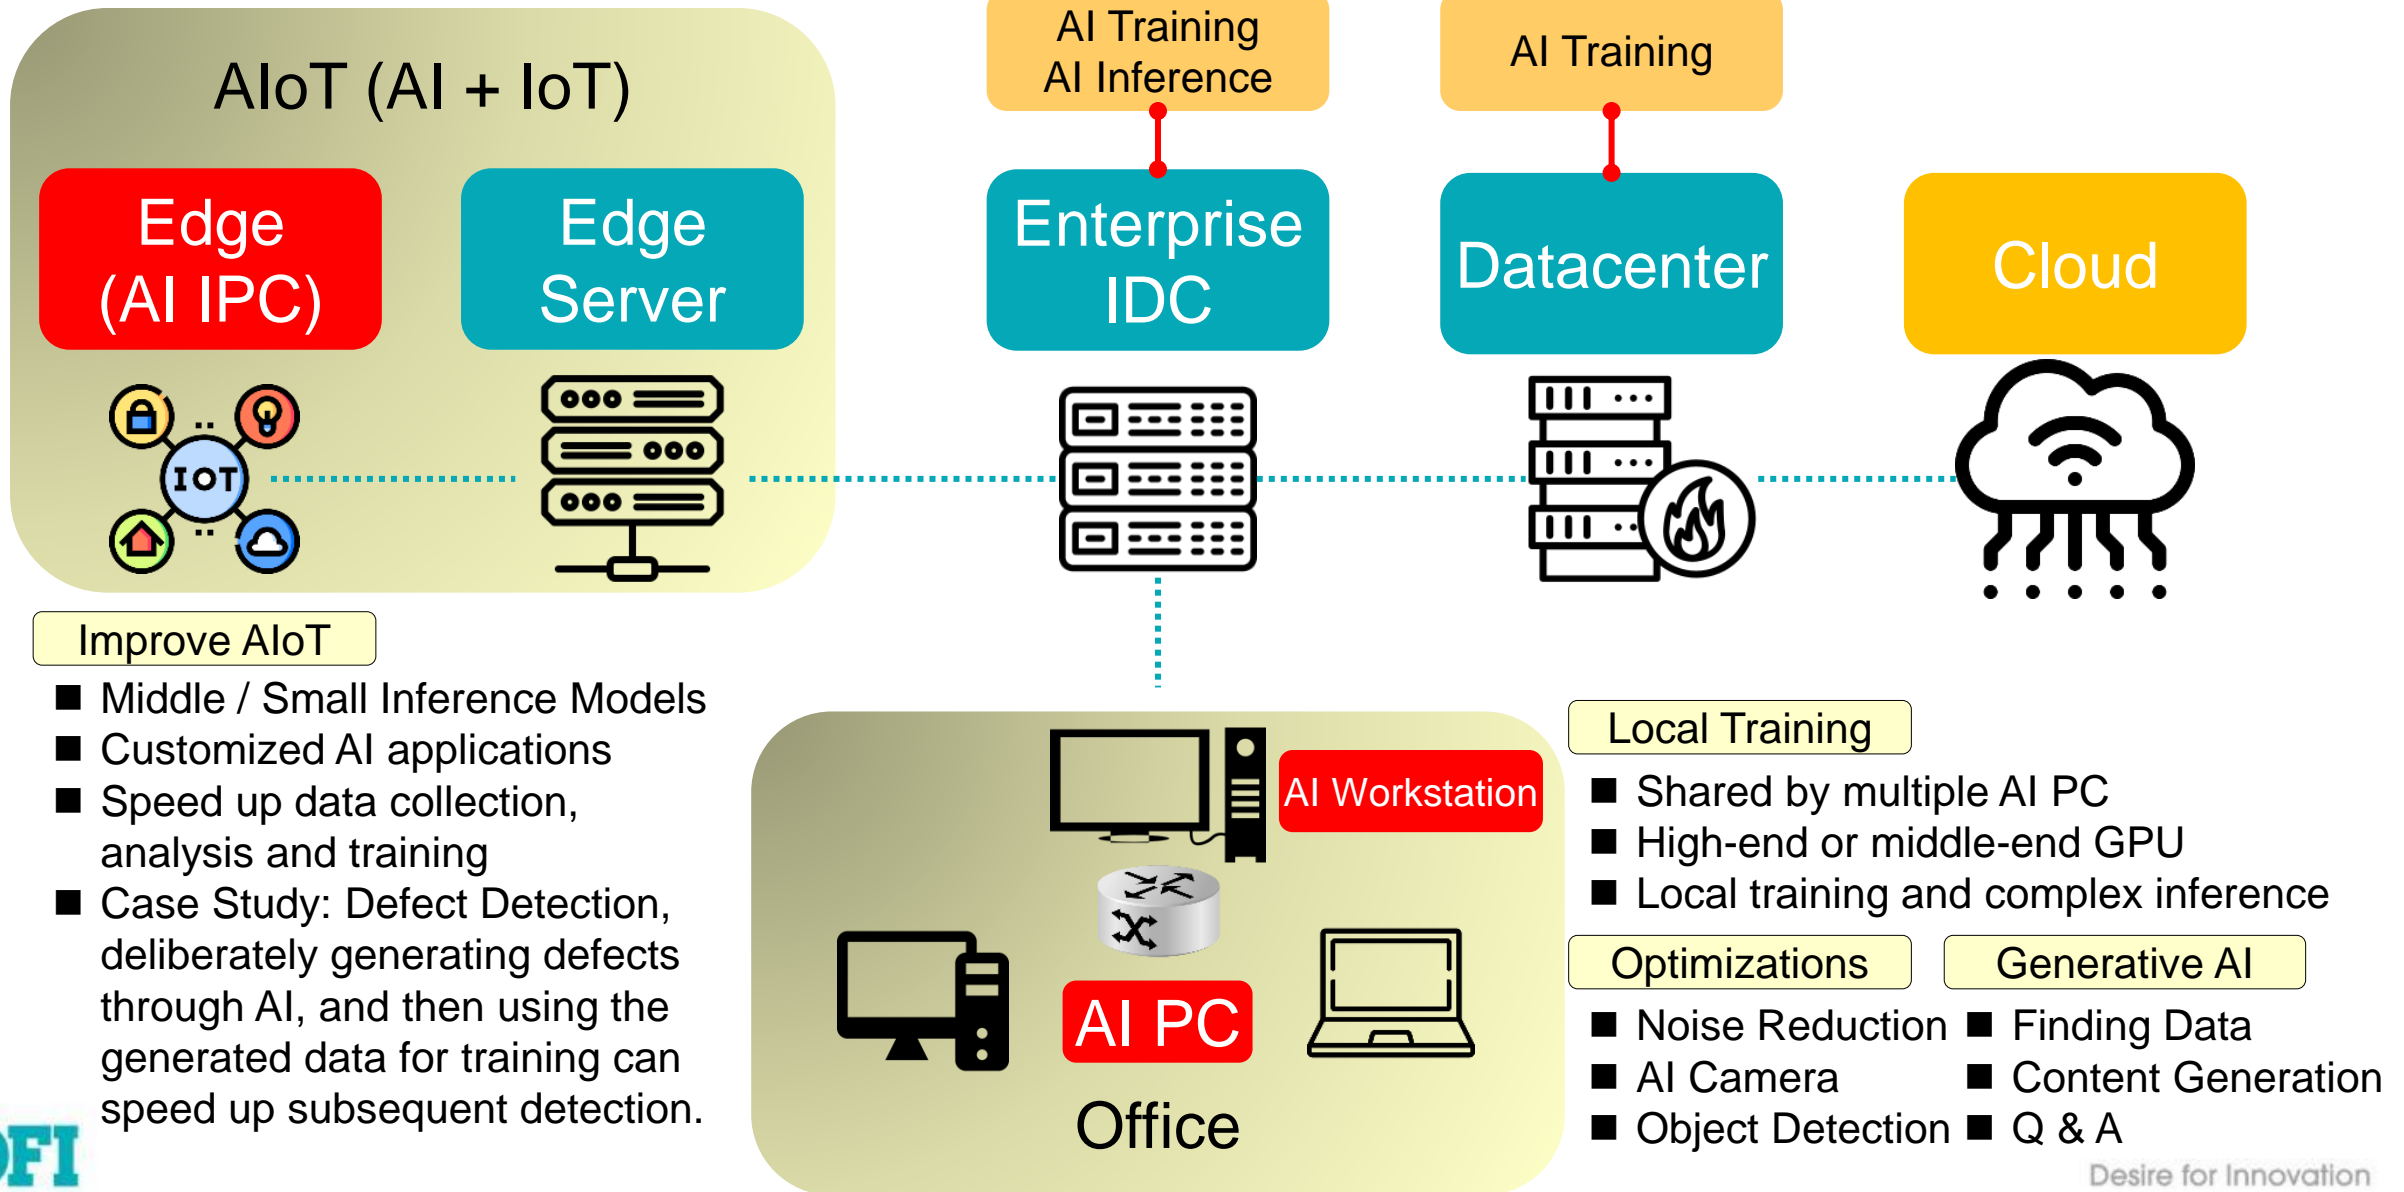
AIoT (AI + IoT)

Edge (AI IPC)

Edge Server

IOT

AI Training
AI Inference

Enterprise IDC

AI Training

Datacenter

Cloud

Improve AIoT

■ Middle / Small Inference Models
■ Customized AI applications
■ Speed up data collection, analysis and training
■ Case Study: Defect Detection, deliberately generating defects through AI, and then using the generated data for training can speed up subsequent detection.

AI Workstation

AI PC

Office

Local Training

■ Shared by multiple AI PC
■ High-end or middle-end GPU
■ Local training and complex inference

Optimizations

■ Noise Reduction
■ AI Camera
■ Object Detection

Generative AI

■ Finding Data
■ Content Generation
■ Q & A

FI

Desire for Innovation